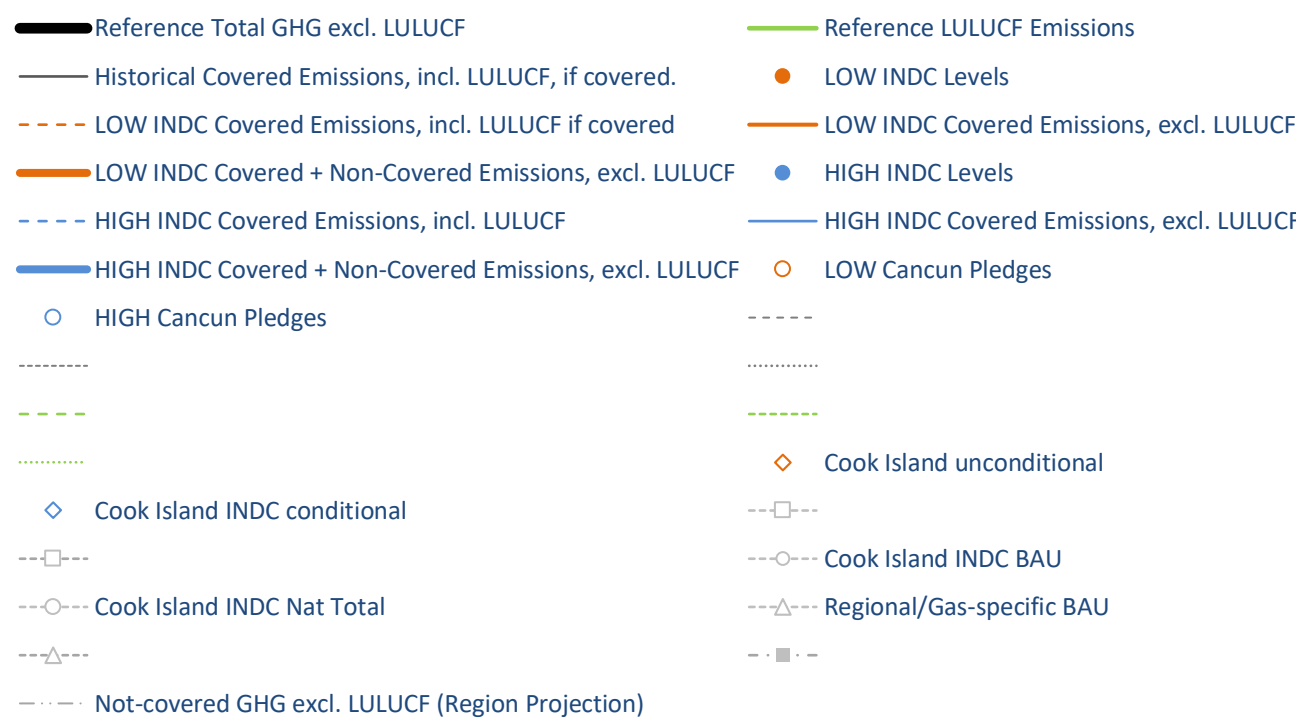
Reference Total GHG excl. LULUCF

Reference LULUCF Emissions

Historical Covered Emissions, incl. LULUCF, if covered.

LOW INDC Levels

LOW INDC Covered Emissions, incl. LULUCF if covered

LOW INDC Covered Emissions, excl. LULUCF

LOW INDC Covered + Non-Covered Emissions, excl. LULUCF

HIGH INDC Levels

HIGH INDC Covered Emissions, incl. LULUCF

HIGH INDC Covered Emissions, excl. LULUCF

HIGH INDC Covered + Non-Covered Emissions, excl. LULUCF

LOW Cancun Pledges

HIGH Cancun Pledges

Cook Island unconditional

Cook Island INDC conditional

Cook Island INDC BAU

Cook Island INDC Nat Total

Regional/Gas-specific BAU

Not-covered GHG excl. LULUCF (Region Projection)